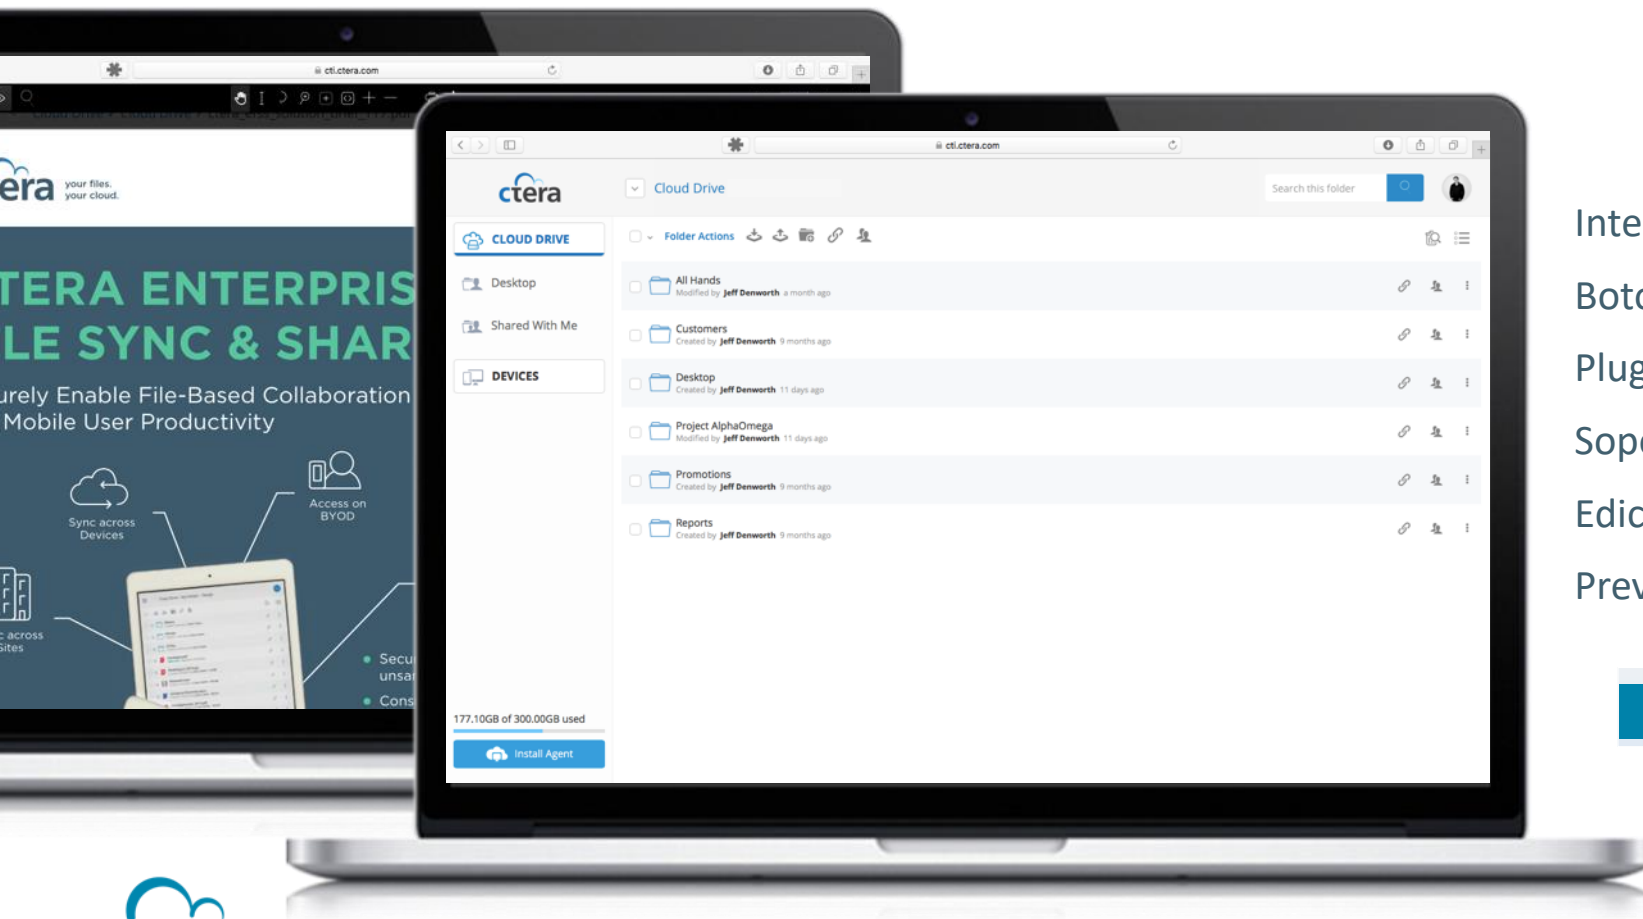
ctl.ctera.com

era your files. your cloud.

TERA ENTERPRIS
LE SYNC & SHAR
urely Enable File-Based Collaboration
Mobile User Productivity

Sync across Devices

Access on BYOD

across Sites

Secu unsa

Cons

ctl.ctera.com

ctera

Cloud Drive

Search this folder

CLOUD DRIVE

Desktop

Shared With Me

DEVICES

Folder Actions

All Hands
Modified by Jeff Denworth a month ago

Customers
Created by Jeff Denworth 9 months ago

Desktop
Created by Jeff Denworth 11 days ago

Project AlphaOmega
Modified by Jeff Denworth 11 days ago

Promotions
Created by Jeff Denworth 9 months ago

Reports
Created by Jeff Denworth 9 months ago

177.10GB of 300.00GB used

Install Agent

Inte

Boto

Plug

Sopo

Edic

Prev